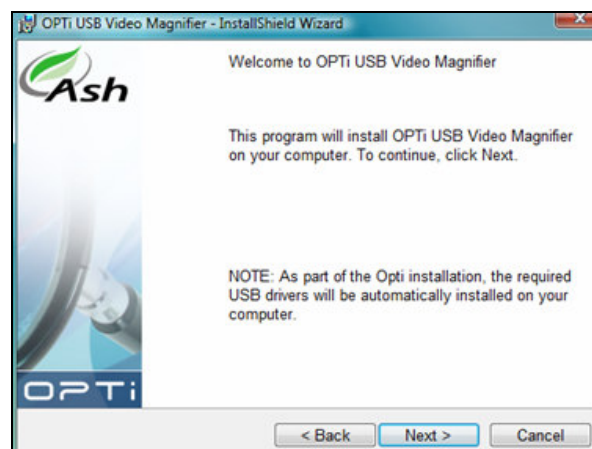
OPTi USB Video Magnifier - InstallShield Wizard

Ash

Welcome to OPTi USB Video Magnifier

This program will install OPTi USB Video Magnifier on your computer. To continue, click Next.

NOTE: As part of the Opti installation, the required USB drivers will be automatically installed on your computer.

OPTi

< Back
Next >
Cancel